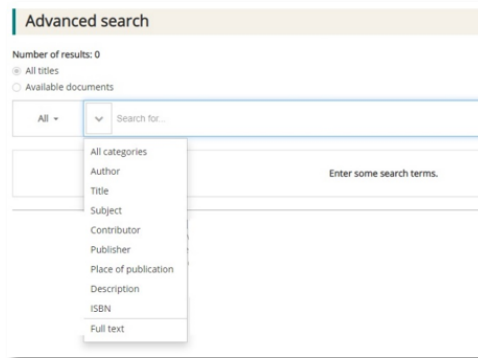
Advanced search

Number of results: 0
All titles
Available documents

All
Search for...

All categories
Author
Title
Subject
Contributor
Publisher
Place of publication
Description
ISBN
Full text

Enter some search terms.